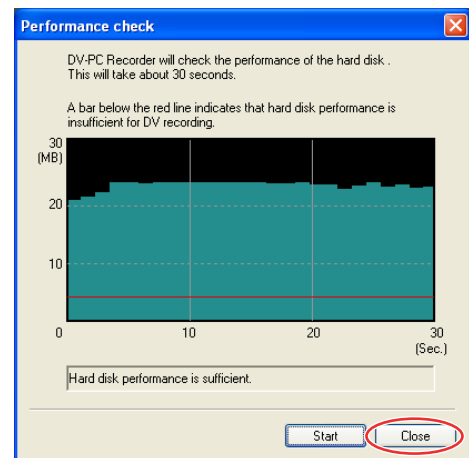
Performance check

DV-PC Recorder will check the performance of the hard disk . This will take about 30 seconds.

A bar below the red line indicates that hard disk performance is insufficient for DV recording.

30
(MB)
20
10
0
10
20
30
(Sec.)

Hard disk performance is sufficient.

Start
Close